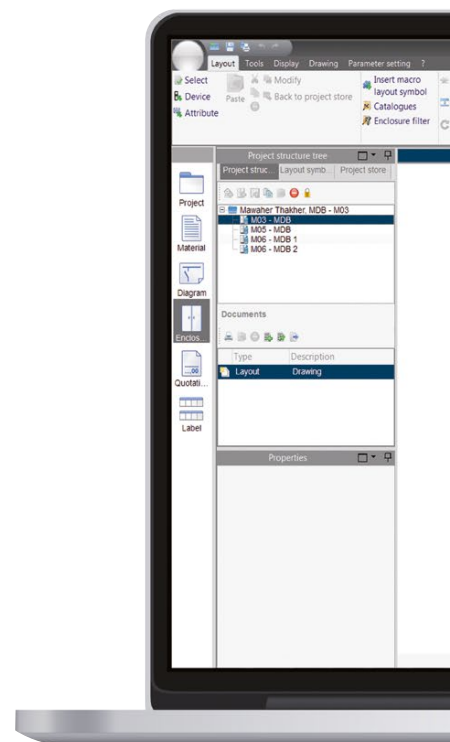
Layout Tools Display Drawing Parameter setting ?

Select
Device
Attribute
Paste
Modify
Back to project store
Insert macro layout symbol
Catalogues
Enclosure filter

Project structure tree
Project struc... Layout symb... Project store

Mawaher Thakher, MDB - M03
M03 - MDB
M05 - MDB
M06 - MDB 1
M06 - MDB 2

Documents

| Type | Description |
|---|---|
| Layout | Drawing |

Properties

Project
Material
Diagram
Enclos...
Quotati...
Label